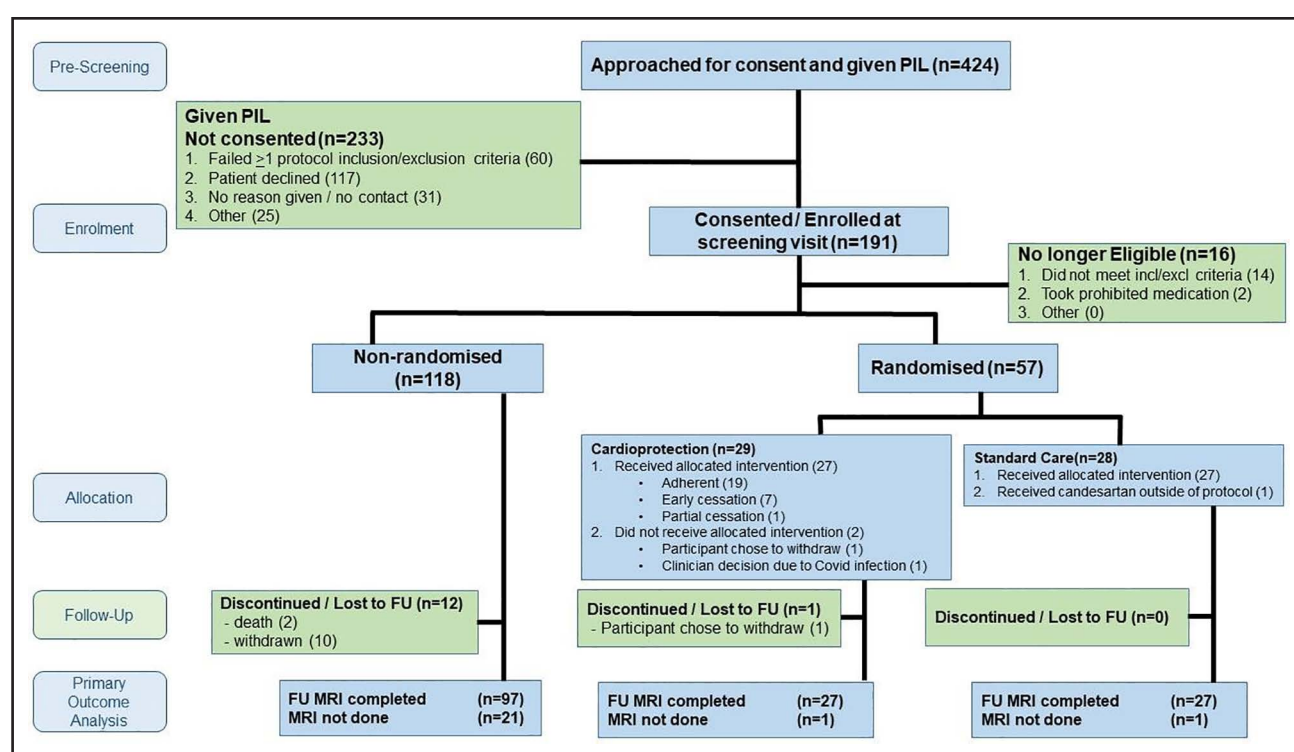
Pre-Screening

Approached for consent and given PIL (n=424)

Given PIL
Not consented (n=233)
1. Failed $\geq$1 protocol inclusion/exclusion criteria (60)
2. Patient declined (117)
3. No reason given / no contact (31)
4. Other (25)

Enrolment

Consented / Enrolled at screening visit (n=191)

No longer Eligible (n=16)
1. Did not meet incl/excl criteria (14)
2. Took prohibited medication (2)
3. Other (0)

Non-randomised (n=118)

Randomised (n=57)

Allocation

Cardioprotection (n=29)
1. Received allocated intervention (27)
• Adherent (19)
• Early cessation (7)
• Partial cessation (1)
2. Did not receive allocated intervention (2)
• Participant chose to withdraw (1)
• Clinician decision due to Covid infection (1)

Standard Care(n=28)
1. Received allocated intervention (27)
2. Received candesartan outside of protocol (1)

Follow-Up

Discontinued / Lost to FU (n=12)
- death (2)
- withdrawn (10)

Discontinued / Lost to FU (n=1)
- Participant chose to withdraw (1)

Discontinued / Lost to FU (n=0)

Primary Outcome Analysis

FU MRI completed (n=97)
MRI not done (n=21)

FU MRI completed (n=27)
MRI not done (n=1)

FU MRI completed (n=27)
MRI not done (n=1)